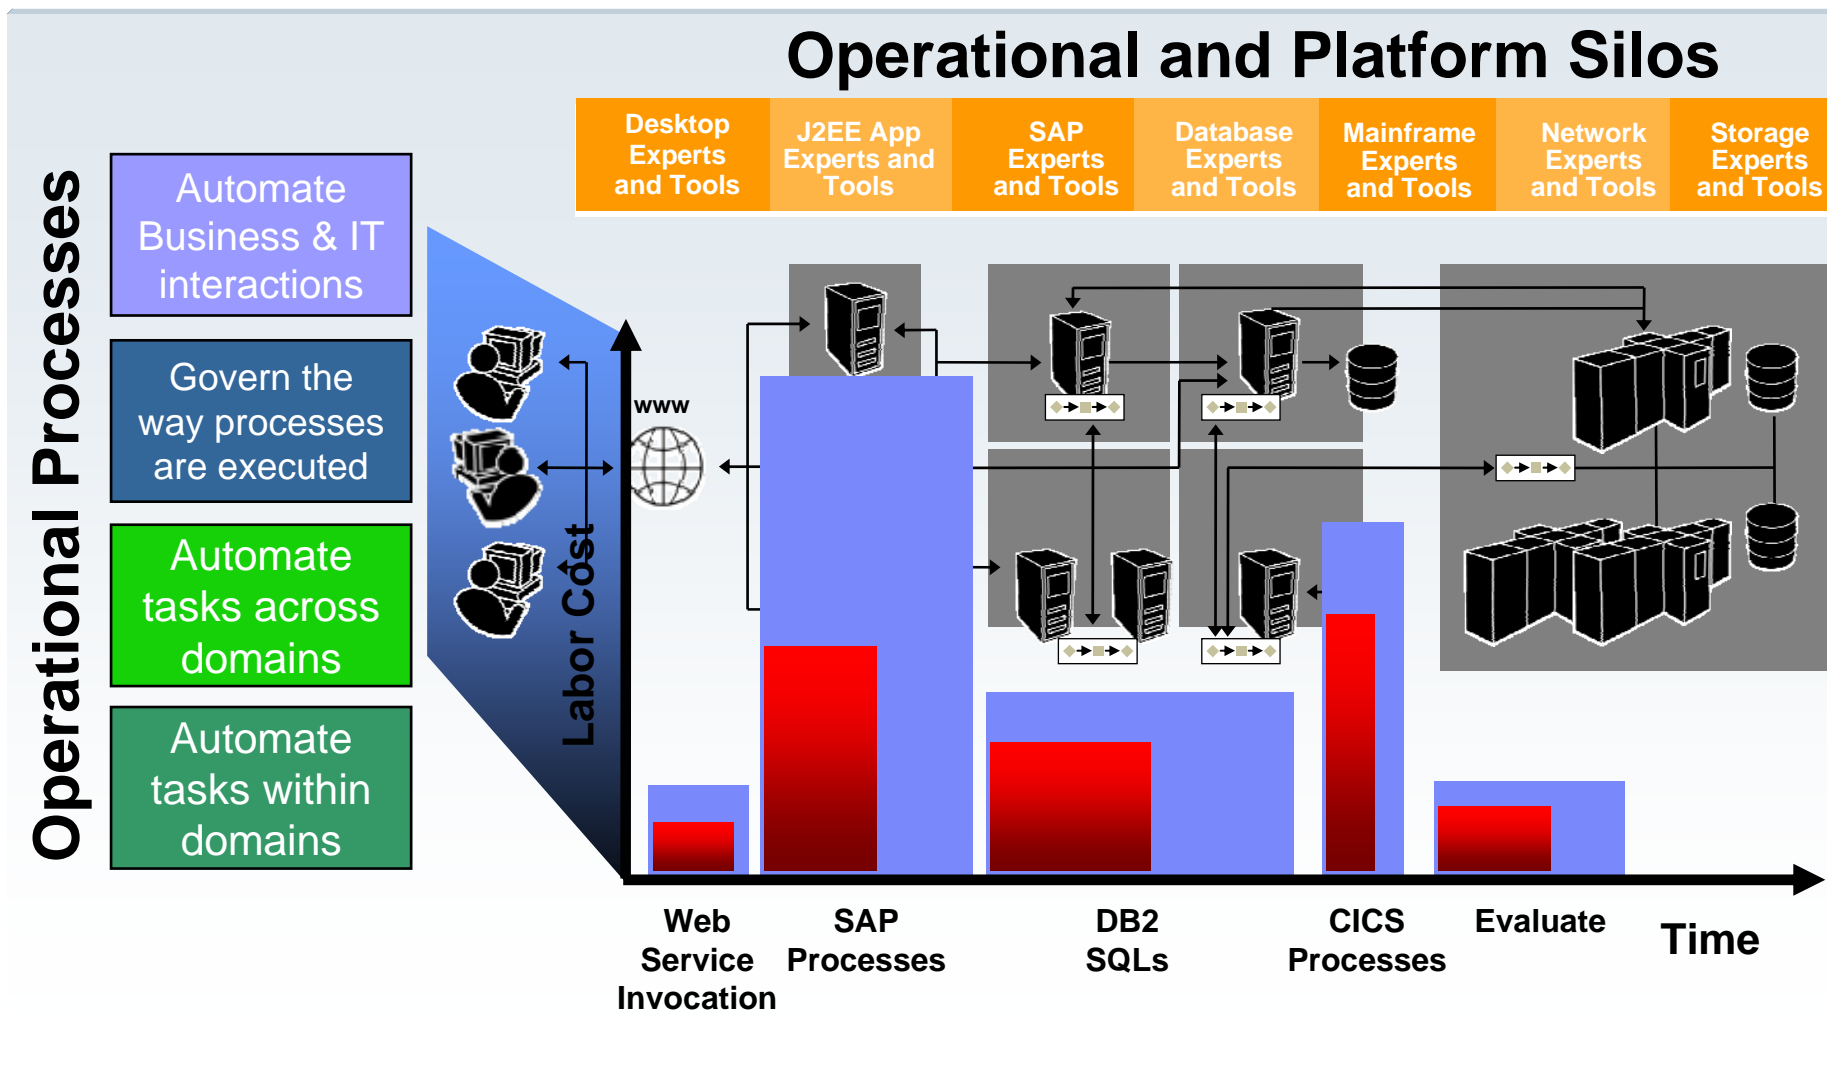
Operational and Platform Silos

| Desktop Experts and Tools | J2EE App Experts and Tools | SAP Experts and Tools | Database Experts and Tools | Mainframe Experts and Tools | Network Experts and Tools | Storage Experts and Tools |
|---|---|---|---|---|---|---|

Operational Processes

Automate Business & IT interactions

Govern the way processes are executed

Automate tasks across domains

Automate tasks within domains

www

Labor Cost

Web Service Invocation

SAP Processes

DB2 SQLs

CICS Processes

Evaluate

Time